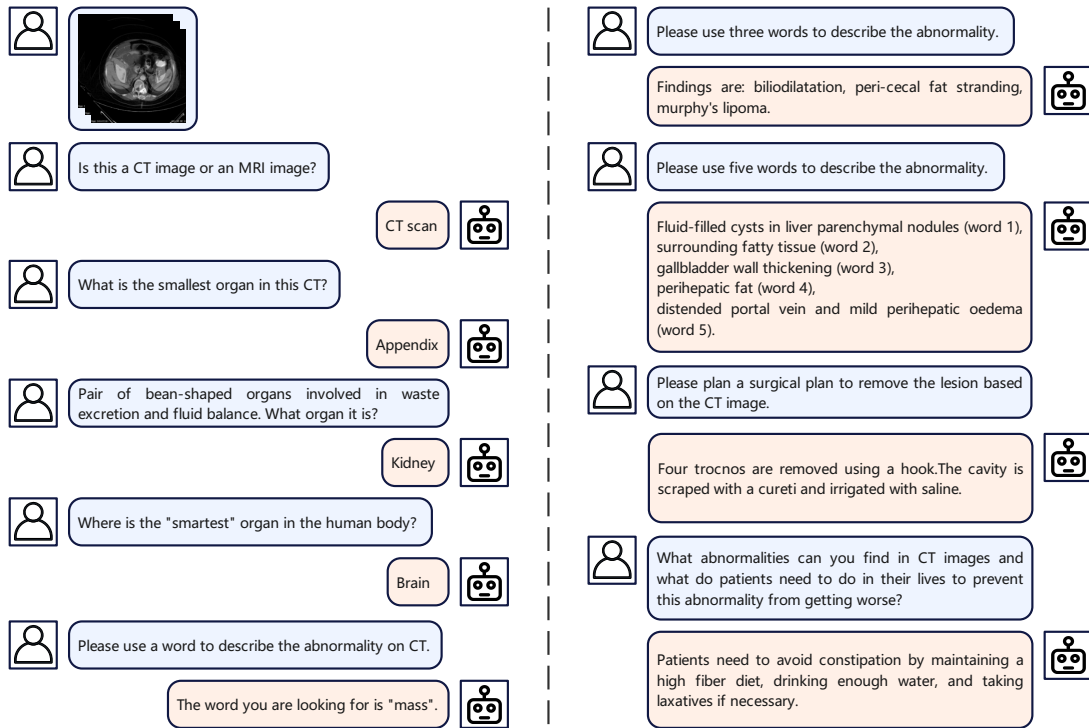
Is this a CT image or an MRI image?

CT scan

What is the smallest organ in this CT?

Appendix

Pair of bean-shaped organs involved in waste excretion and fluid balance. What organ it is?

Kidney

Where is the "smartest" organ in the human body?

Brain

Please use a word to describe the abnormality on CT.

The word you are looking for is "mass".

Please use three words to describe the abnormality.

Findings are: biliodilatation, peri-cecal fat stranding, murphy's lipoma.

Please use five words to describe the abnormality.

Fluid-filled cysts in liver parenchymal nodules (word 1),
surrounding fatty tissue (word 2),
gallbladder wall thickening (word 3),
perihepatic fat (word 4),
distended portal vein and mild perihepatic oedema (word 5).

Please plan a surgical plan to remove the lesion based on the CT image.

Four trocnos are removed using a hook.The cavity is scraped with a cureti and irrigated with saline.

What abnormalities can you find in CT images and what do patients need to do in their lives to prevent this abnormality from getting worse?

Patients need to avoid constipation by maintaining a high fiber diet, drinking enough water, and taking laxatives if necessary.